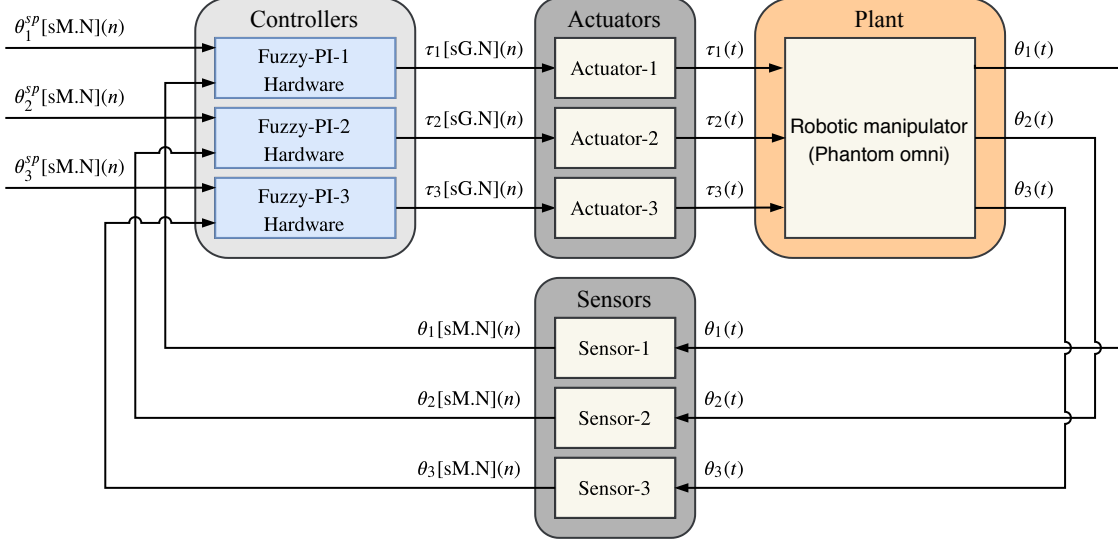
$\theta_1^{sp}$[sM.N]($n$)

$\theta_2^{sp}$[sM.N]($n$)

$\theta_3^{sp}$[sM.N]($n$)

Controllers

Fuzzy-PI-1 Hardware

Fuzzy-PI-2 Hardware

Fuzzy-PI-3 Hardware

$\tau_1$[sG.N]($n$)

$\tau_2$[sG.N]($n$)

$\tau_3$[sG.N]($n$)

Actuators

Actuator-1

Actuator-2

Actuator-3

$\tau_1(t)$

$\tau_2(t)$

$\tau_3(t)$

Plant

Robotic manipulator (Phantom omni)

$\theta_1(t)$

$\theta_2(t)$

$\theta_3(t)$

Sensors

$\theta_1$[sM.N]($n$)

Sensor-1

$\theta_1(t)$

$\theta_2$[sM.N]($n$)

Sensor-2

$\theta_2(t)$

$\theta_3$[sM.N]($n$)

Sensor-3

$\theta_3(t)$